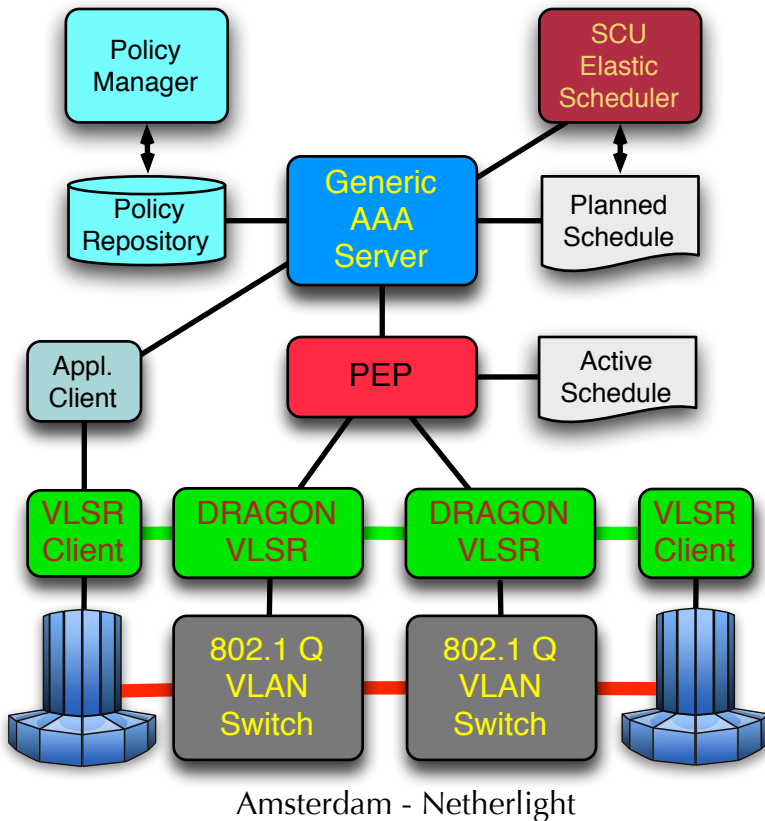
Policy Manager

SCU Elastic Scheduler

Policy Repository

Generic AAA Server

Planned Schedule

Appl. Client

PEP

Active Schedule

VLSR Client

DRAGON VLSR

DRAGON VLSR

VLSR Client

802.1 Q VLAN Switch

802.1 Q VLAN Switch

Amsterdam - Netherlight